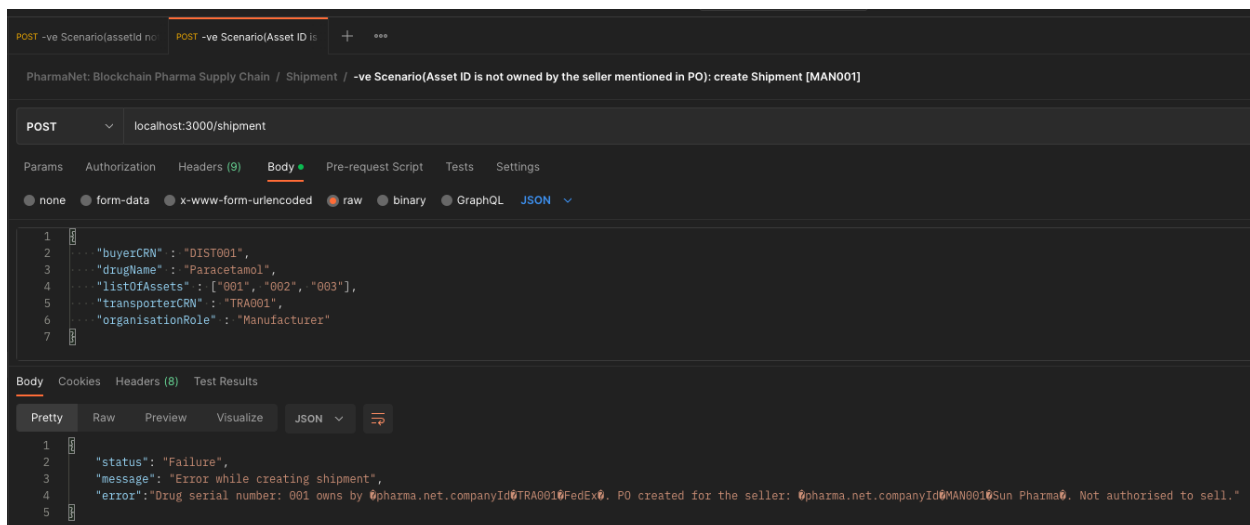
POST -ve Scenario(assetId no   POST -ve Scenario(Asset ID is   +   •••

PharmaNet: Blockchain Pharma Supply Chain / Shipment / -ve Scenario(Asset ID is not owned by the seller mentioned in PO): create Shipment [MAN001]

POST   localhost:3000/shipment

Params   Authorization   Headers (9)   Body •   Pre-request Script   Tests   Settings

none   form-data   x-www-form-urlencoded   raw   binary   GraphQL   JSON

1 {
2 "buyerCRN" : "DIST001",
3 "drugName" : "Paracetamol",
4 "listOfAssets" : ["001", "002", "003"],
5 "transporterCRN" : "TRA001",
6 "organisationRole" : "Manufacturer"
7 }

Body   Cookies   Headers (8)   Test Results

Pretty   Raw   Preview   Visualize   JSON

1 {
2 "status": "Failure",
3 "message": "Error while creating shipment",
4 "error":"Drug serial number: 001 owns by �pharma.net.companyId�TRA001�FedEx�. PO created for the seller: �pharma.net.companyId�MAN001�Sun Pharma�. Not authorised to sell."
5 }